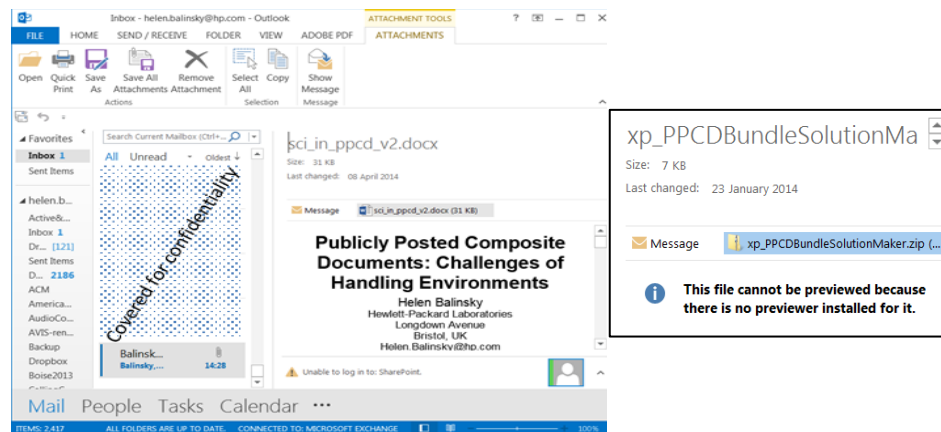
Inbox - helen.balinsky@hp.com - Outlook

ATTACHMENT TOOLS

? 

FILE HOME SEND / RECEIVE FOLDER VIEW ADOBE PDF ATTACHMENTS

Open Quick Print Save As Save All Attachments Remove Attachment Select All Copy Show Message

Actions Selection Message

Favorites
Inbox 1
Sent Items

helen.b...
Active&...
Inbox 1
Dr... [121]
Sent Items
D... 2186
ACM
America...
AudioCo...
AVIS-ren...
Backup
Dropbox
Boise2013

Search Current Mailbox (Ctrl+...

All Unread Oldest

Covered for confidentiality

Balinsk...
Balinsky,... 14:28

sci_in_ppcd_v2.docx
Size: 31 KB
Last changed: 08 April 2014

Message sci_in_ppcd_v2.docx (31 KB)

Publicly Posted Composite Documents: Challenges of Handling Environments

Helen Balinsky
Hewlett-Packard Laboratories
Longdown Avenue
Bristol, UK
Helen.Balinsky@hp.com

Unable to log in to: SharePoint.

Mail People Tasks Calendar ···

ITEMS: 2,417 ALL FOLDERS ARE UP TO DATE. CONNECTED TO: MICROSOFT EXCHANGE 100%

xp_PPCDBundleSolutionMa
Size: 7 KB
Last changed: 23 January 2014

Message xp_PPCDBundleSolutionMaker.zip (

This file cannot be previewed because there is no previewer installed for it.